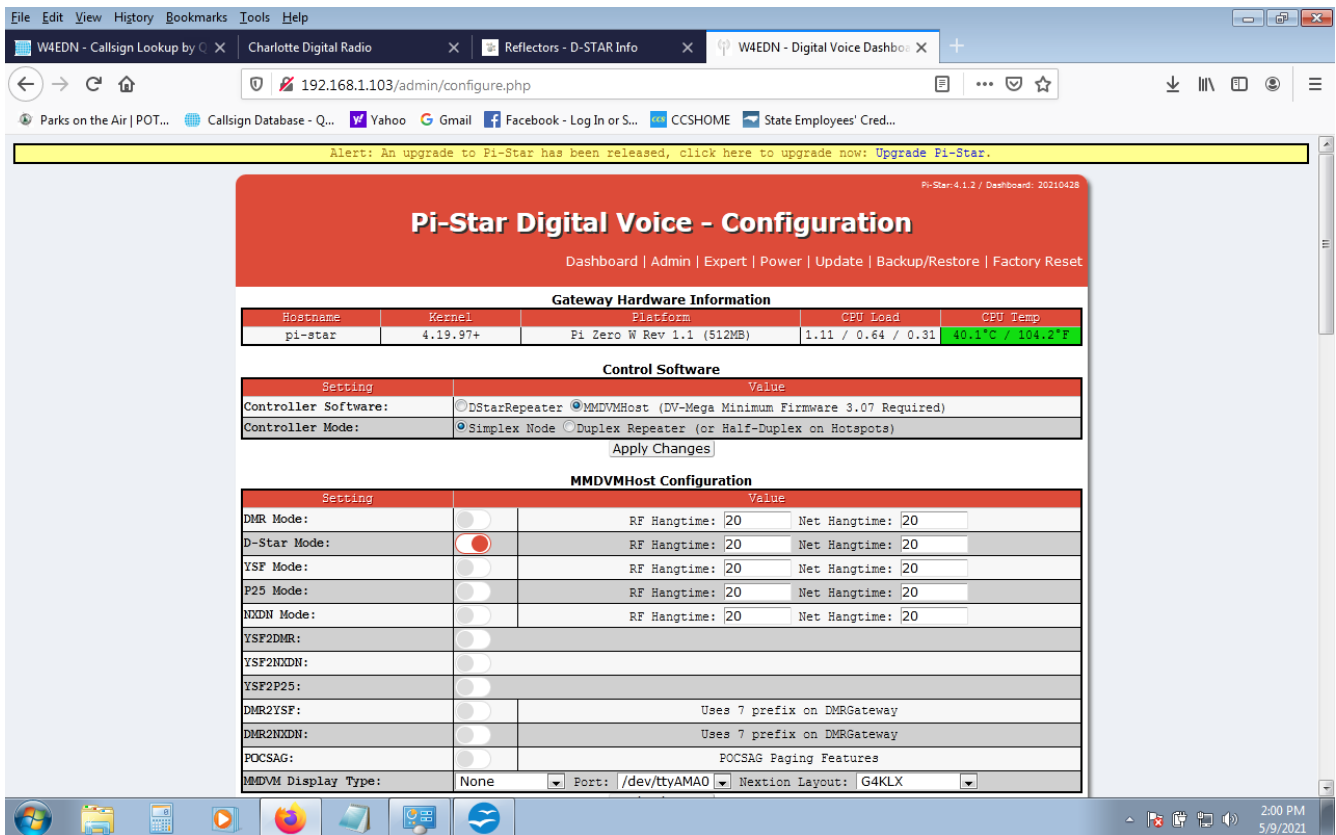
File Edit View History Bookmarks Tools Help

W4EDN - Callsign Lookup by Q | Charlotte Digital Radio | Reflectors - D-STAR Info | W4EDN - Digital Voice Dashbo

192.168.1.103/admin/configure.php

Parks on the Air | POT... | Callsign Database - Q... | Yahoo | Gmail | Facebook - Log In or S... | CCSHOME | State Employees' Cred...

Alert: An upgrade to Pi-Star has been released, click here to upgrade now: Upgrade Pi-Star.

Pi-Star:4.1.2 / Dashboard: 20210428

Pi-Star Digital Voice - Configuration

Dashboard | Admin | Expert | Power | Update | Backup/Restore | Factory Reset

Gateway Hardware Information

| Hostname | Kernel | Platform | CPU Load | CPU Temp |
|---|---|---|---|---|
| pi-star | 4.19.97+ | Pi Zero W Rev 1.1 (512MB) | 1.11 / 0.64 / 0.31 | 40.1°C / 104.2°F |

Control Software

| Setting | Value |
|---|---|
| Controller Software: | DStarRepeater MMDVMHost (DV-Mega Minimum Firmware 3.07 Required) |
| Controller Mode: | Simplex Node Duplex Repeater (or Half-Duplex on Hotspots) |

Apply Changes

MMDVMHost Configuration

| Setting | Value | |
|---|---|---|
| DMR Mode: | | RF Hangtime: 20 Net Hangtime: 20 |
| D-Star Mode: | | RF Hangtime: 20 Net Hangtime: 20 |
| YSF Mode: | | RF Hangtime: 20 Net Hangtime: 20 |
| P25 Mode: | | RF Hangtime: 20 Net Hangtime: 20 |
| NXDN Mode: | | RF Hangtime: 20 Net Hangtime: 20 |
| YSF2DMR: | | |
| YSF2NXDN: | | |
| YSF2P25: | | |
| DMR2YSF: | | Uses 7 prefix on DMRGateway |
| DMR2NXDN: | | Uses 7 prefix on DMRGateway |
| POCSAG: | | POCSAG Paging Features |
| MMDVM Display Type: | None Port: /dev/ttyAMA0 Nextion Layout: G4KLX | |

2:00 PM
5/9/2021